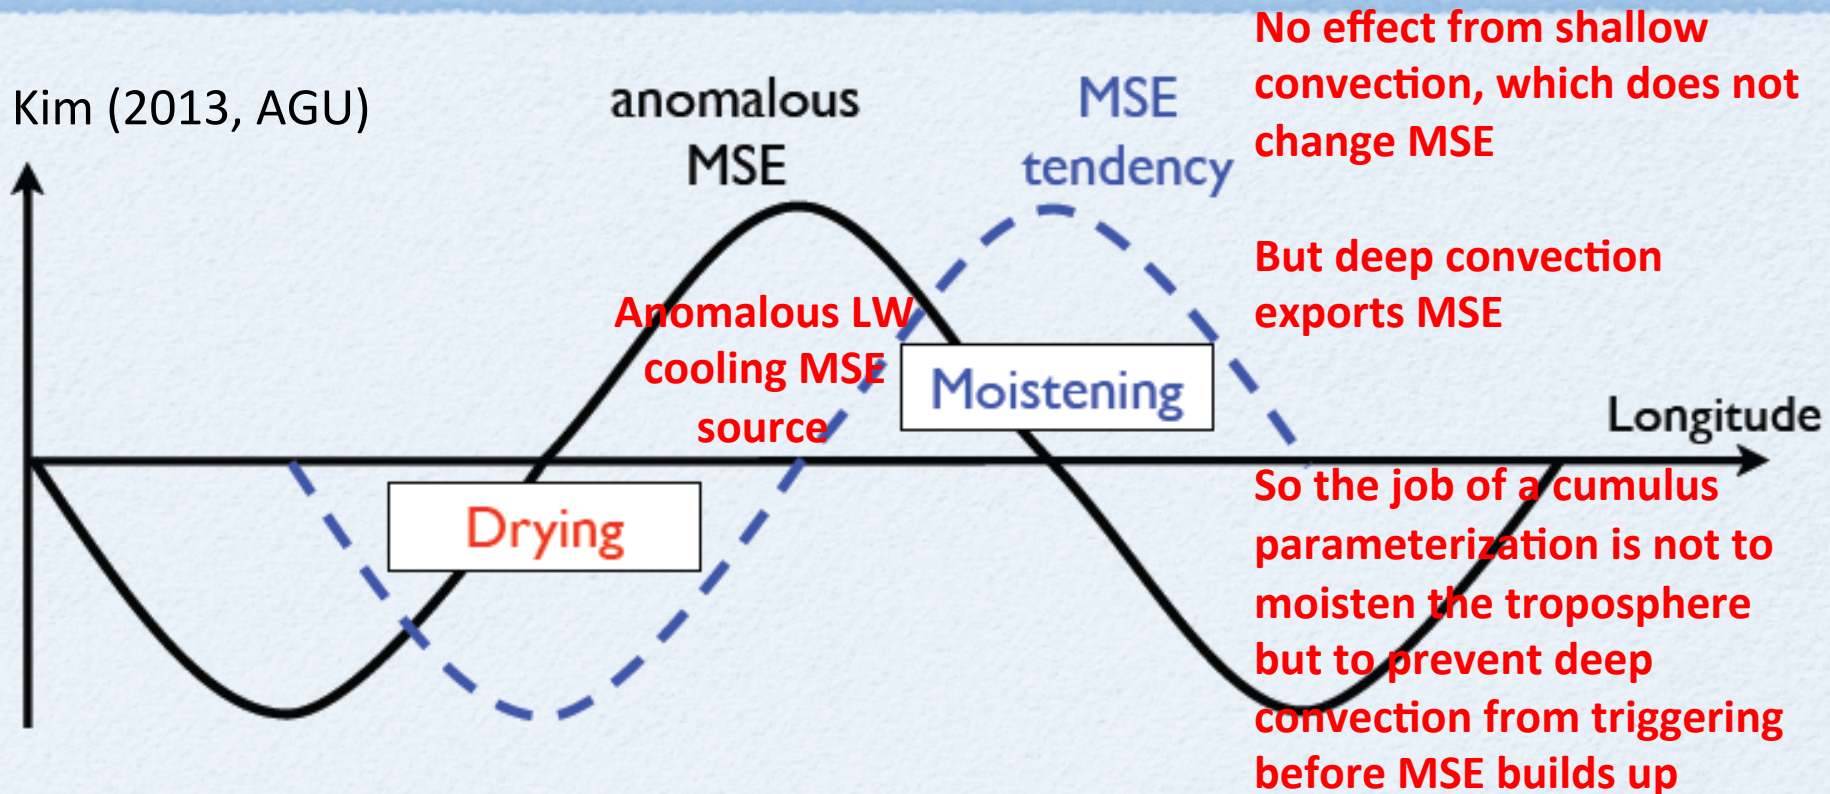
Kim (2013, AGU)

anomalous MSE

MSE tendency

No effect from shallow convection, which does not change MSE

But deep convection exports MSE

Anomalous LW cooling MSE source

Moistening

Longitude

Drying

So the job of a cumulus parameterization is not to moisten the troposphere but to prevent deep convection from triggering before MSE builds up